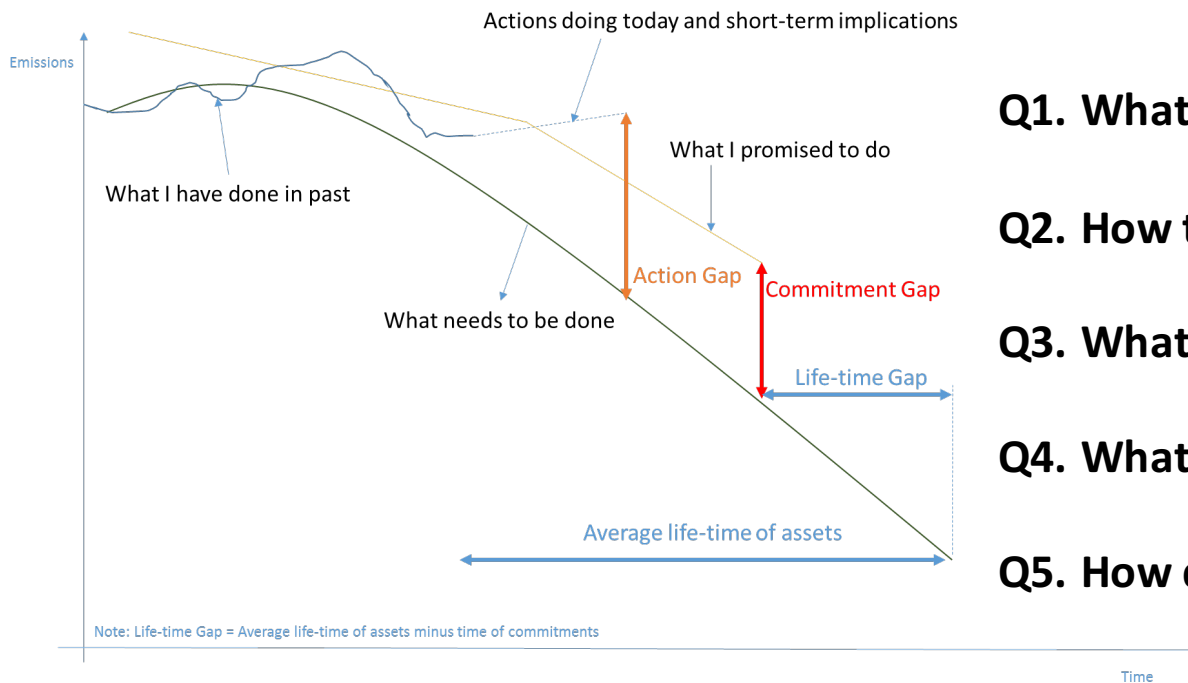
Actions doing today and short-term implications

Emissions

What I have done in past

What I promised to do

Action Gap

Commitment Gap

What needs to be done

Life-time Gap

Average life-time of assets

Note: Life-time Gap = Average life-time of assets minus time of commitments

Time

Q1. What

Q2. How t

Q3. What

Q4. What

Q5. How